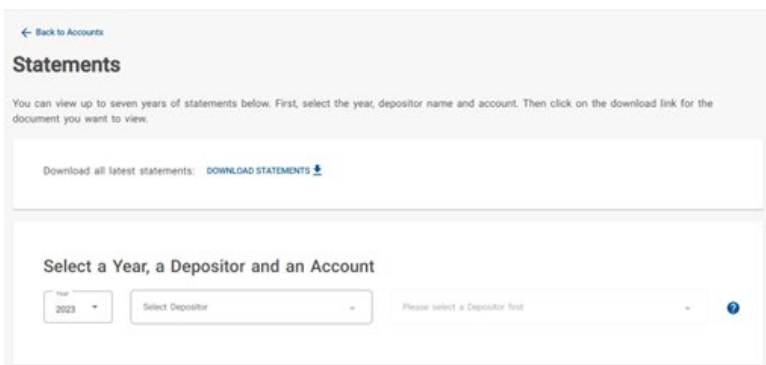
← Back to Accounts

Statements

You can view up to seven years of statements below. First, select the year, depositor name and account. Then click on the download link for the document you want to view.

Download all latest statements: DOWNLOAD STATEMENTS

Select a Year, a Depositor and an Account

Year
2023

Select Depositor

Please select a Depositor first

?